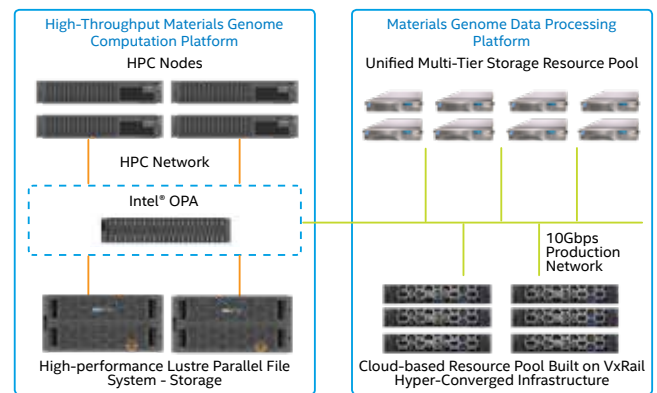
High-Throughput Materials Genome Computation Platform

HPC Nodes

HPC Network

Intel® OPA

High-performance Lustre Parallel File System - Storage

Materials Genome Data Processing Platform

Unified Multi-Tier Storage Resource Pool

10Gbps Production Network

Cloud-based Resource Pool Built on VxRail Hyper-Converged Infrastructure